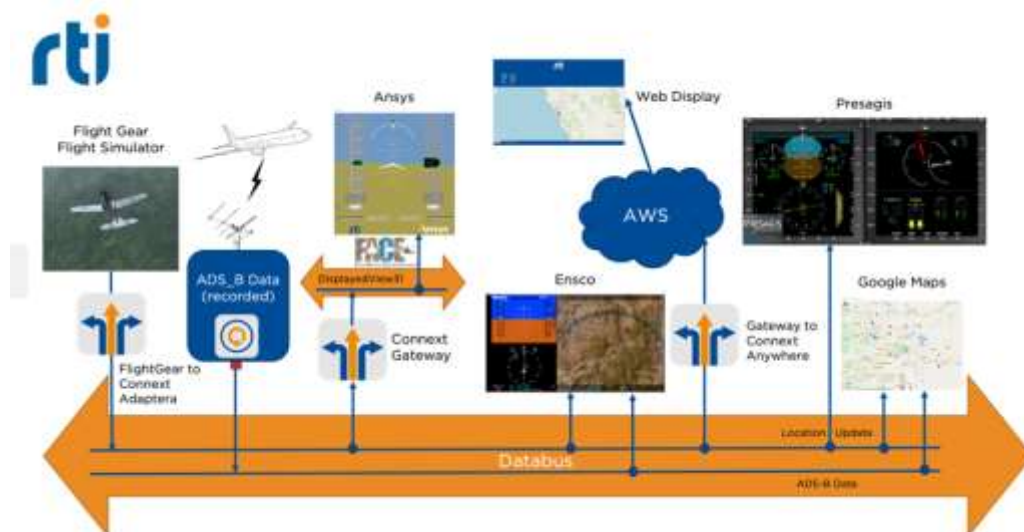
rti

Flight Gear Flight Simulator

Ansys

Web Display

Presagis

AWS

ADS_B Data (recorded)

FACE

DisplayedView(t)

Ensco

Connext Gateway

Gateway to Connext Anywhere

Google Maps

FlightGear to Connext Adaptera

Location Update

Databus

ADS-B Data